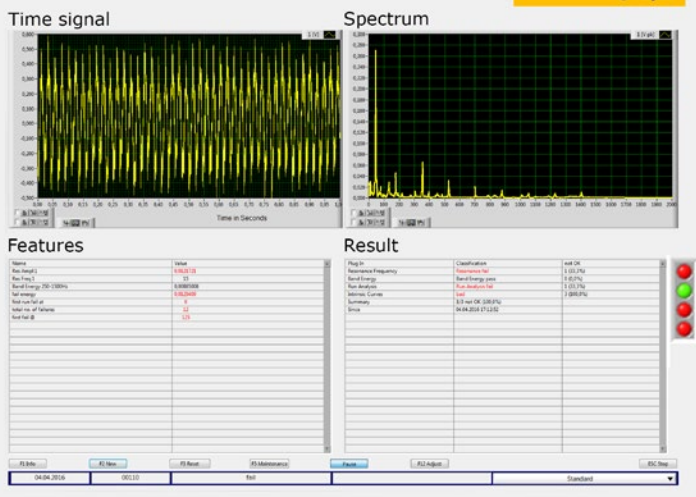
Time signal

Spectrum

Time in Seconds

Features

| Name | Value |
|---|---|
| Res Ampl1 | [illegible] |
| Res Freq 1 | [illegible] |
| Band Energy 250-1500Hz | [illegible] |
| fail energy | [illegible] |
| first run fail at | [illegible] |
| total no. of failures | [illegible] |
| first fail @ | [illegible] |

Result

| Plug-In | Classification | not OK |
|---|---|---|
| Resonance Frequency | Resonance fail | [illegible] |
| Band Energy | Band Energy pass | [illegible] |
| Run Analysis | Run Analysis fail | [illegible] |
| Intrinsic Curves | fail | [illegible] |
| Summary | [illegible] | |
| Since | 04.04.2016 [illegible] | |

F1 Info F2 New F3 Reset F5 Maintenance Pause F12 Adjust ESC Stop

04.04.2016 00110 fail Standard